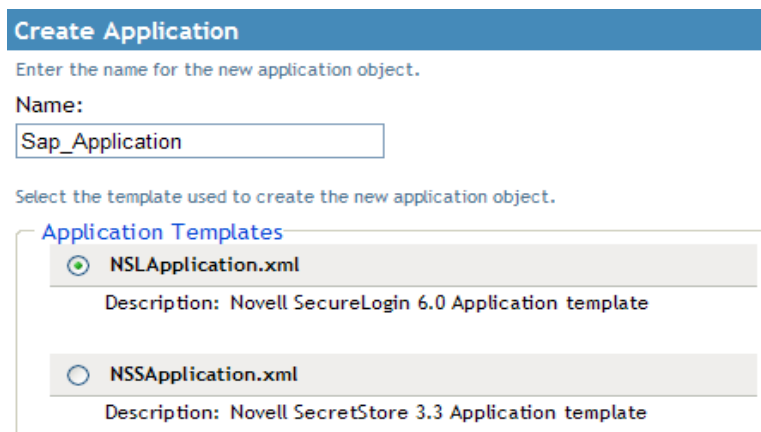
Create Application

Enter the name for the new application object.

Name:

Sap_Application

Select the template used to create the new application object.

Application Templates

NSLApplication.xml

Description: Novell SecureLogin 6.0 Application template

NSSApplication.xml

Description: Novell SecretStore 3.3 Application template